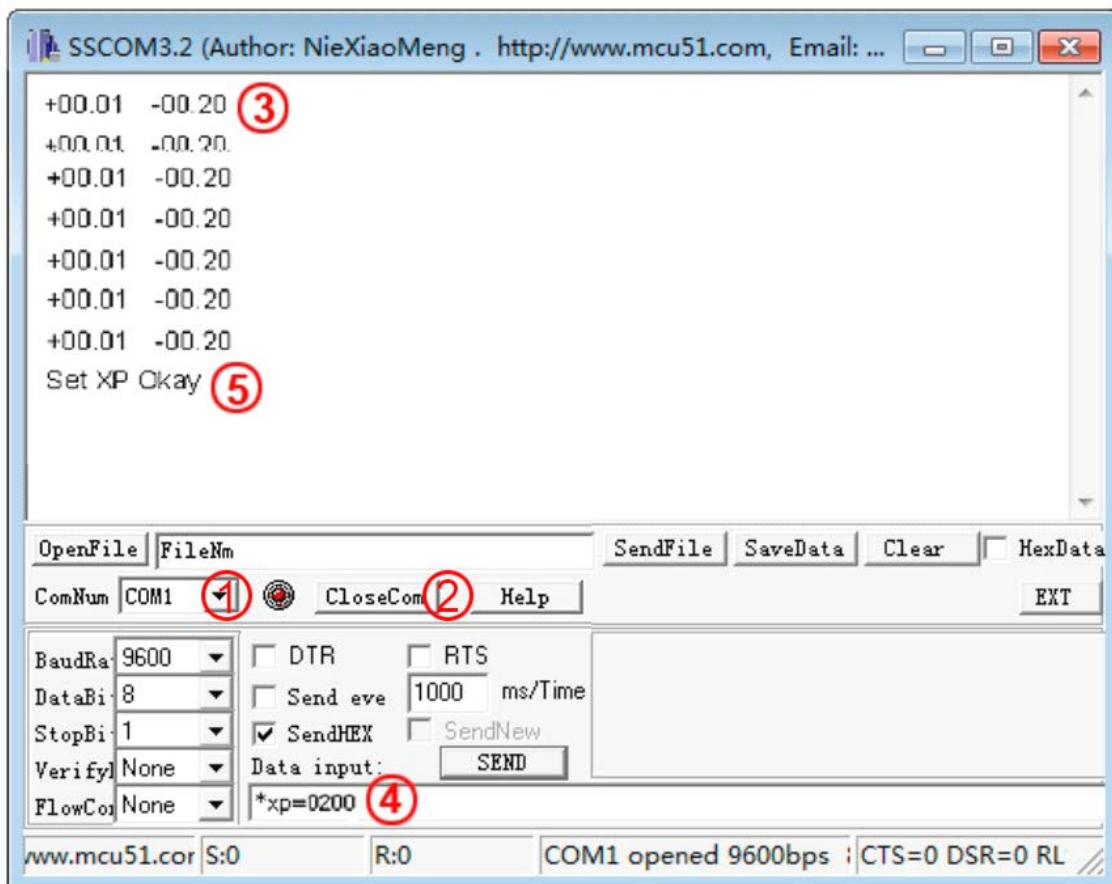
SSCOM3.2 (Author: NieXiaoMeng . http://www.mcu51.com, Email: ...

+00.01 -00.20 ③
+00.01 -00.20
+00.01 -00.20
+00.01 -00.20
+00.01 -00.20
+00.01 -00.20
+00.01 -00.20
Set XP Okay ⑤

OpenFile FileNm SendFile SaveData Clear HexData
ComNum COM1 ① CloseCom ② Help EXT

BaudRa 9600 DTR RTS
DataBi 8 Send eve 1000 ms/Time
StopBi 1 SendHEX SendNew
Verifyl None Data input: SEND
FlowCoı None *xp=0200 ④

www.mcu51.cor S:0 R:0 COM1 opened 9600bps CTS=0 DSR=0 RL